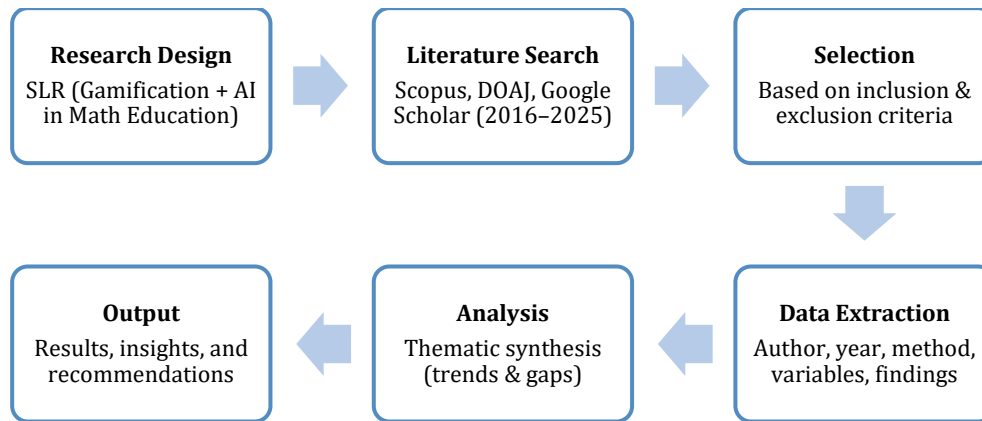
Research Design
SLR (Gamification + AI in Math Education)

Literature Search
Scopus, DOAJ, Google Scholar (2016–2025)

Selection
Based on inclusion & exclusion criteria

Data Extraction
Author, year, method, variables, findings

Analysis
Thematic synthesis (trends & gaps)

Output
Results, insights, and recommendations